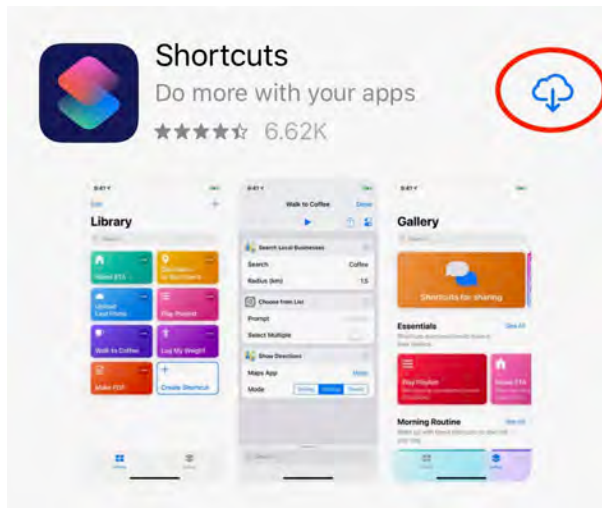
Shortcuts
Do more with your apps
6.62K

Edit
Library
Search
Home ETA
Directions to Starbucks
Upload Last Photo
Play Playlist
Walk to Coffee
Log My Weight
Make PDF
Create Shortcut

Walk to Coffee
Done
Search Local Businesses
Search
Coffee
Radius (km)
1.5
Choose from List
Prompt
Select Multiple
Show Directions
Maps App
Maps
Mode
Driving
Walking
Transit

Gallery
Search
Shortcuts for sharing
Essentials
See All
Stay Playlist
Home ETA
Morning Routine
See All